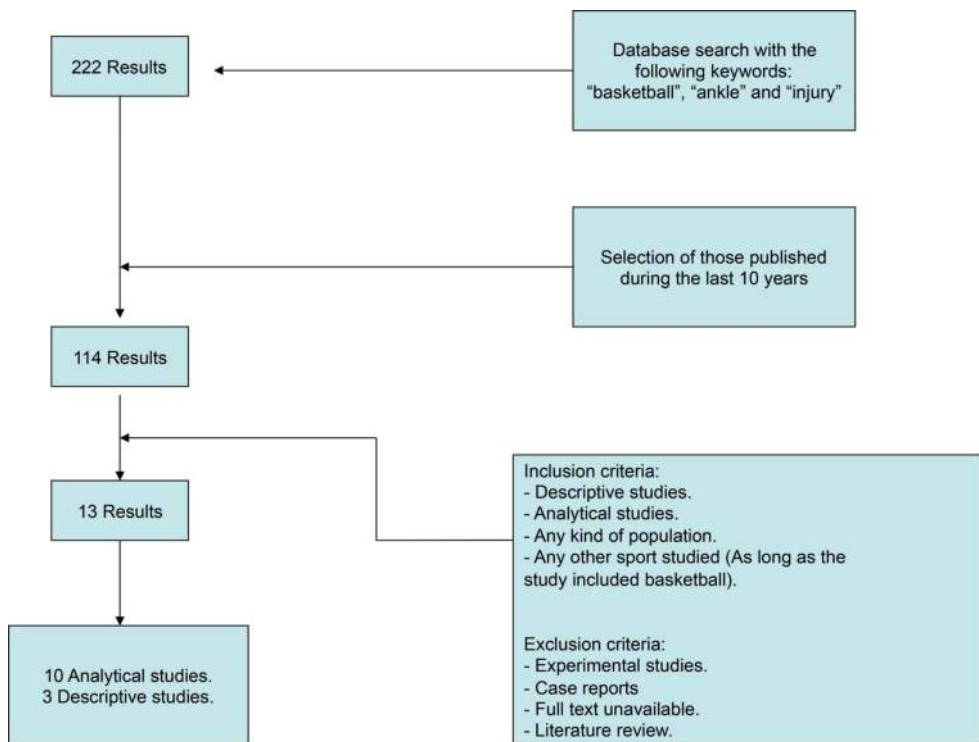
222 Results

Database search with the following keywords: "basketball", "ankle" and "injury"

Selection of those published during the last 10 years

114 Results

13 Results

Inclusion criteria:
- Descriptive studies.
- Analytical studies.
- Any kind of population.
- Any other sport studied (As long as the study included basketball).

Exclusion criteria:
- Experimental studies.
- Case reports
- Full text unavailable.
- Literature review.

10 Analytical studies.
3 Descriptive studies.